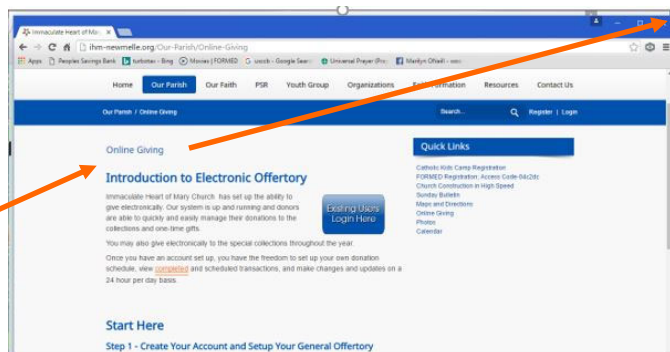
Immaculate Heart of Mar... ×

ihm-newmelle.org/Our-Parish/Online-Giving

Apps | Peoples Savings Bank | turbotax - Bing | Movies | FORMED | uscck - Google Search | Universal Prayer (Pra... | Marilyn ONeill - usccb

Home | Our Parish | Our Faith | PSR | Youth Group | Organizations | Faith Formation | Resources | Contact Us

Our Parish / Online Giving

Search... | Register | Login

Online Giving

Introduction to Electronic Offertory

Immaculate Heart of Mary Church has set up the ability to give electronically. Our system is up and running and donors are able to quickly and easily manage their donations to the collections and one-time gifts.

Existing Users Login Here

You may also give electronically to the special collections throughout the year.

Once you have an account set up, you have the freedom to set up your own donation schedule, view completed and scheduled transactions, and make changes and updates on a 24 hour per day basis.

Quick Links

Catholic Kids Camp Registration
FORMED Registration, Access Code-84c2dz
Church Construction in High Speed
Sunday Bulletin
Maps and Directions
Online Giving
Photos
Calendar

Start Here

Step 1 - Create Your Account and Setup Your General Offertory